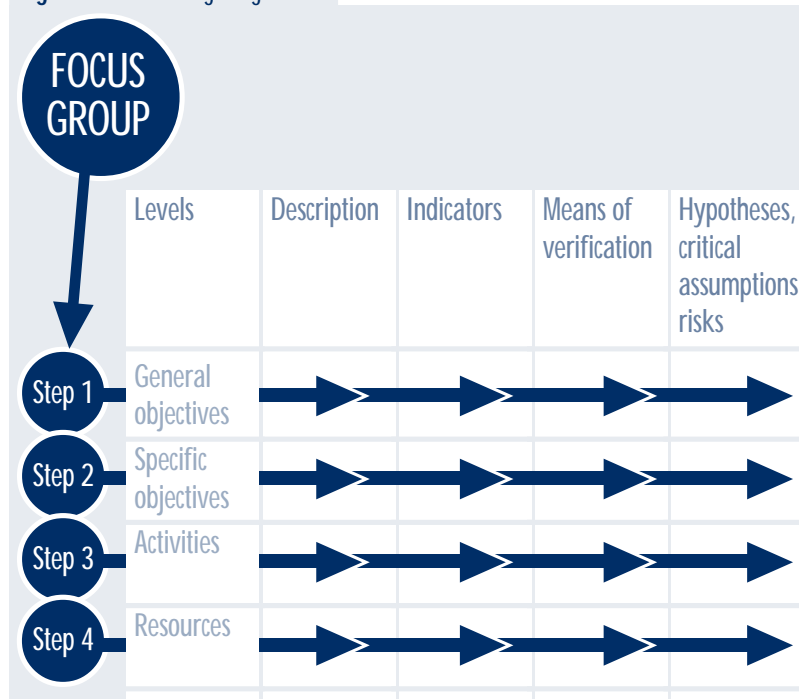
FOCUS GROUP

| Levels | Description | Indicators | Means of verification | Hypotheses, critical assumptions risks |
|---|---|---|---|---|
| General objectives | | | | |
| Specific objectives | | | | |
| Activities | | | | |
| Resources | | | | |

Step 1
Step 2
Step 3
Step 4